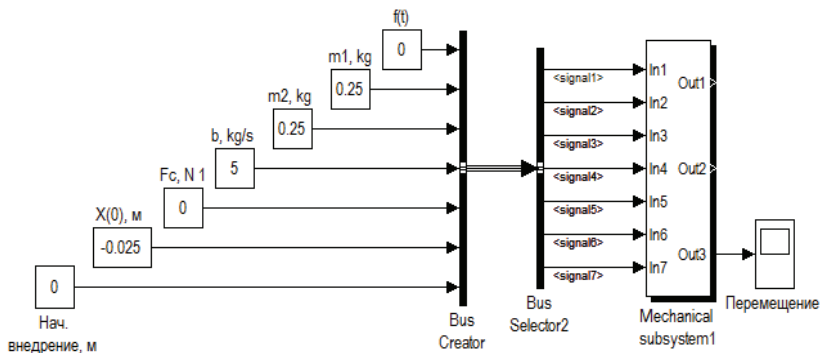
f(t)
0
m1, kg
0.25
m2, kg
0.25
b, kg/s
5
Fc, N 1
0
X(0), м
-0.025
0
Нач. внедрение, м
Bus Creator
<signal1>
<signal2>
<signal3>
<signal4>
<signal5>
<signal6>
<signal7>
Bus Selector2
In1
In2
In3
In4
In5
In6
In7
Out1
Out2
Out3
Mechanical subsystem1
Перемещение